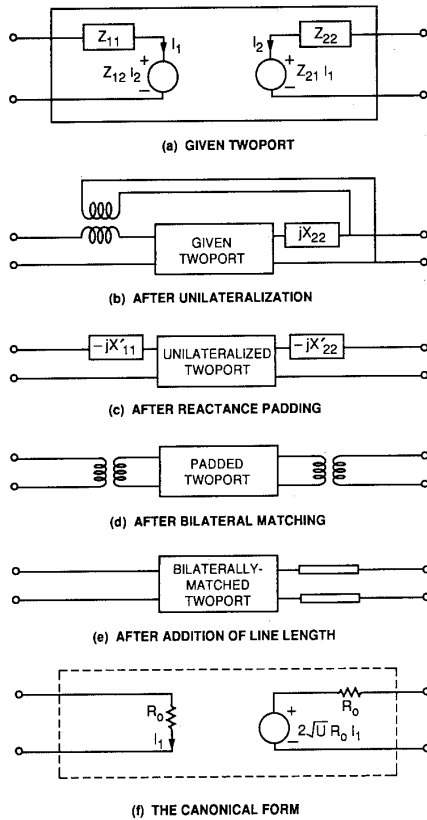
$Z_{11}$ $I_1$ $Z_{12}\,I_2$ + − $I_2$ $Z_{22}$ + $Z_{21}\,I_1$ −

(a) GIVEN TWOPORT

GIVEN TWOPORT $jX_{22}$

(b) AFTER UNILATERALIZATION

$-jX'_{11}$ UNILATERALIZED TWOPORT $-jX'_{22}$

(c) AFTER REACTANCE PADDING

PADDED TWOPORT

(d) AFTER BILATERAL MATCHING

BILATERALLY-MATCHED TWOPORT

(e) AFTER ADDITION OF LINE LENGTH

$R_0$ $I_1$ + $R_0$ $2\sqrt{U}\,R_0\,I_1$

(f) THE CANONICAL FORM